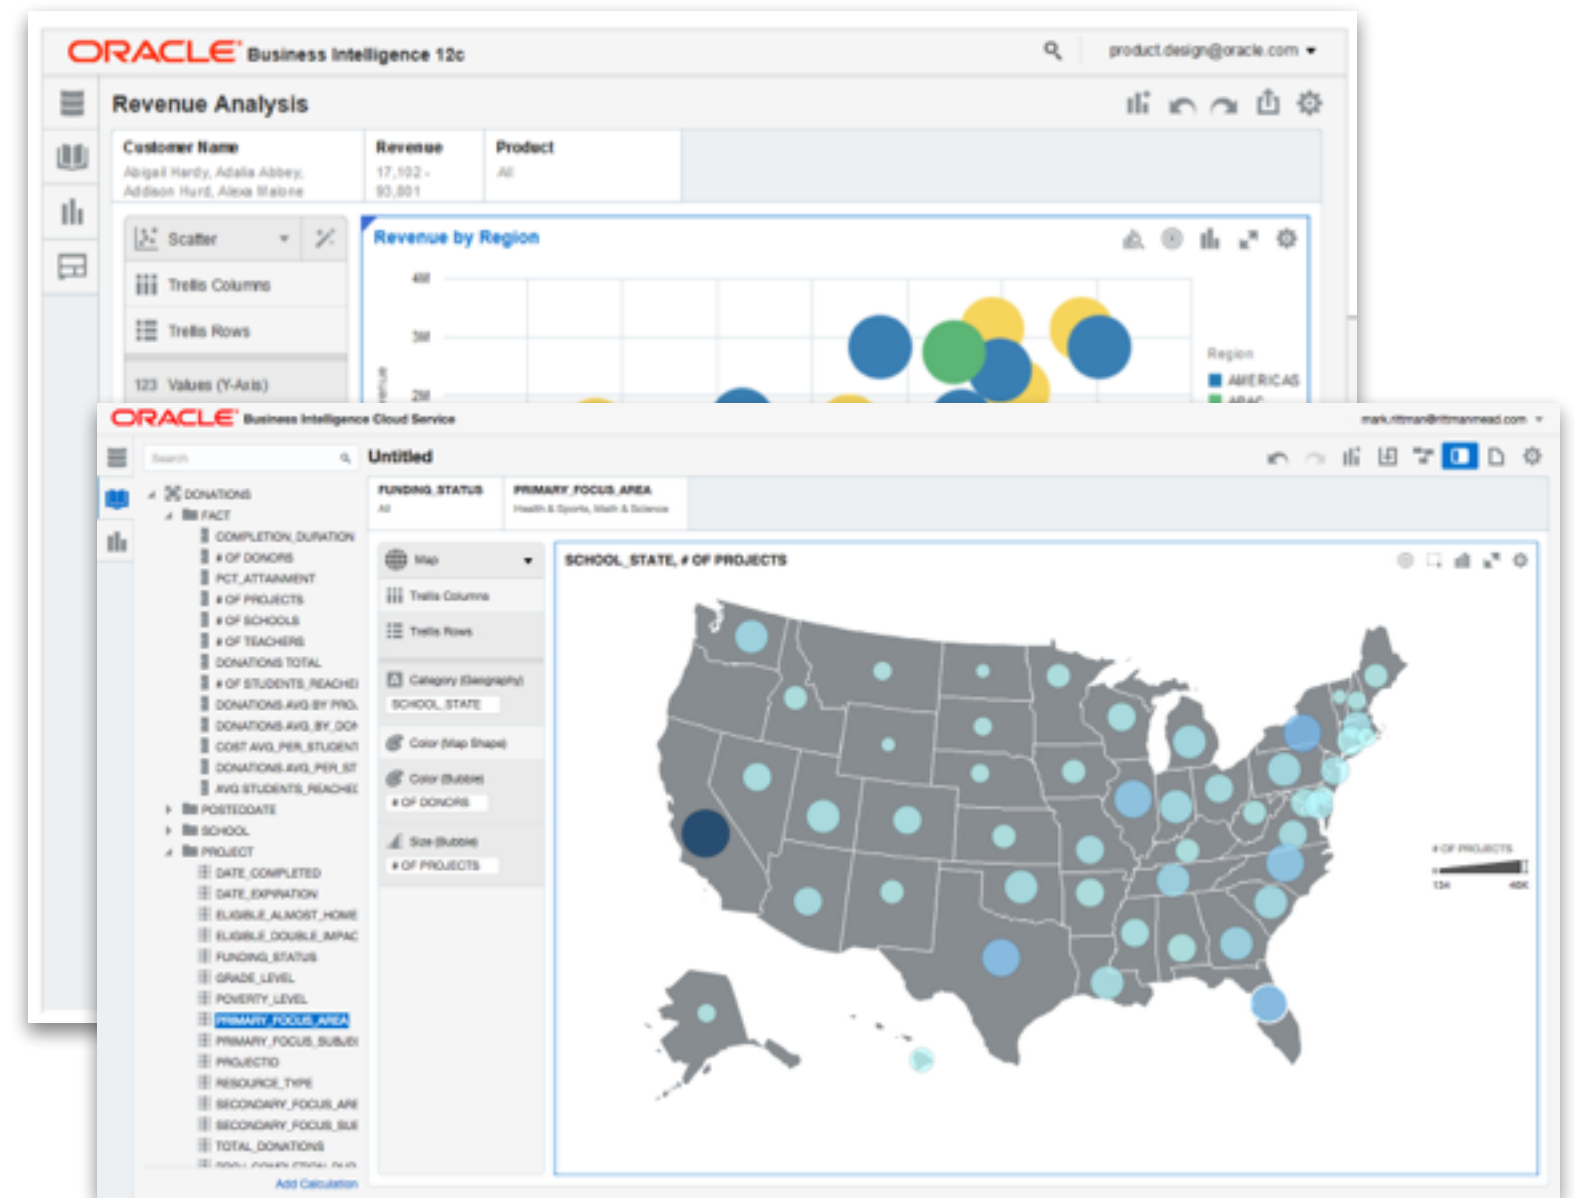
ORACLE Business Intelligence 12c

product.design@oracle.com

Revenue Analysis

| Customer Name | Revenue | Product |
|---|---|---|
| Abigail Hardy, Adalia Abbey, Addison Hurd, Alexa Malone | 17,102 - 93,801 | All |

Scatter

Trellis Columns

Trellis Rows

123 Values (Y-Axis)

Revenue by Region

4M

3M

2M

Region

AMERICAS

APAC

ORACLE Business Intelligence Cloud Service

mark.rittman@rittmanmead.com

Search

Untitled

DONATIONS
FACT
COMPLETION_DURATION
# OF DONORS
PCT_ATTAINMENT
# OF PROJECTS
# OF SCHOOLS
# OF TEACHERS
DONATIONS TOTAL
# OF STUDENTS_REACHE
DONATIONS AVG BY PRO
DONATIONS AVG_BY_DO
COST AVG_PER_STUDENT
DONATIONS AVG_PER_ST
AVG STUDENTS_REACHE
POSTEDDATE
SCHOOL
PROJECT
DATE_COMPLETED
DATE_EXPIRATION
ELIGIBLE_ALMOST_HOME
ELIGIBLE_DOUBLE_IMPAC
FUNDING_STATUS
GRADE_LEVEL
POVERTY_LEVEL
PRIMARY_FOCUS_AREA
PRIMARY_FOCUS_SUBJE
PROJECTID
RESOURCE_TYPE
SECONDARY_FOCUS_ARE
SECONDARY_FOCUS_SUE
TOTAL_DONATIONS
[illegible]
Add Calculation

| FUNDING_STATUS | PRIMARY_FOCUS_AREA |
|---|---|
| All | Health & Sports, Math & Science |

Map

Trellis Columns

Trellis Rows

Category (Geography)

SCHOOL_STATE

Color (Map Shape)

Color (Bubble)

# OF DONORS

Size (Bubble)

# OF PROJECTS

SCHOOL_STATE, # OF PROJECTS

# OF PROJECTS

134

46K